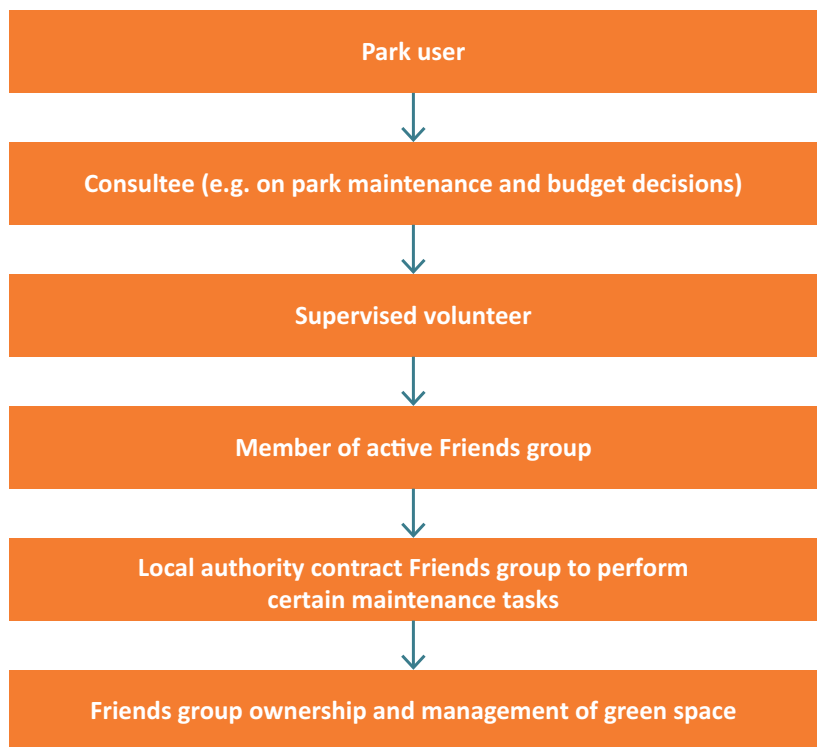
Park user

Consultee (e.g. on park maintenance and budget decisions)

Supervised volunteer

Member of active Friends group

Local authority contract Friends group to perform certain maintenance tasks

Friends group ownership and management of green space